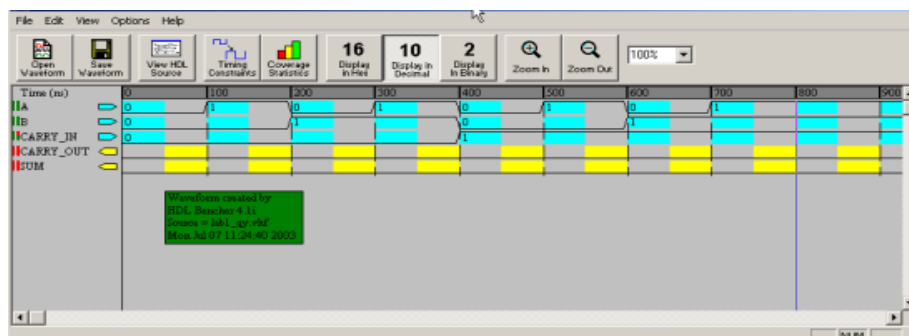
File Edit View Options Help

Open Waveform
Save Waveform
View HDL Source
Timing Constraints
Coverage Statistics
16 Display in Hex
10 Display in Decimal
2 Display in Binary
Zoom In
Zoom Out
100%

Time (ns)
A
B
CARRY_IN
CARRY_OUT
SUM

0
100
200
300
400
500
600
700
800
900

0
1
0
1
0
1
0
1

0
1
0
1

0
1

Waveform created by
HDL Bencher 4.1i
Source = lab1_gy.vhf
Mon Jul 07 11:24:40 2003

NUM